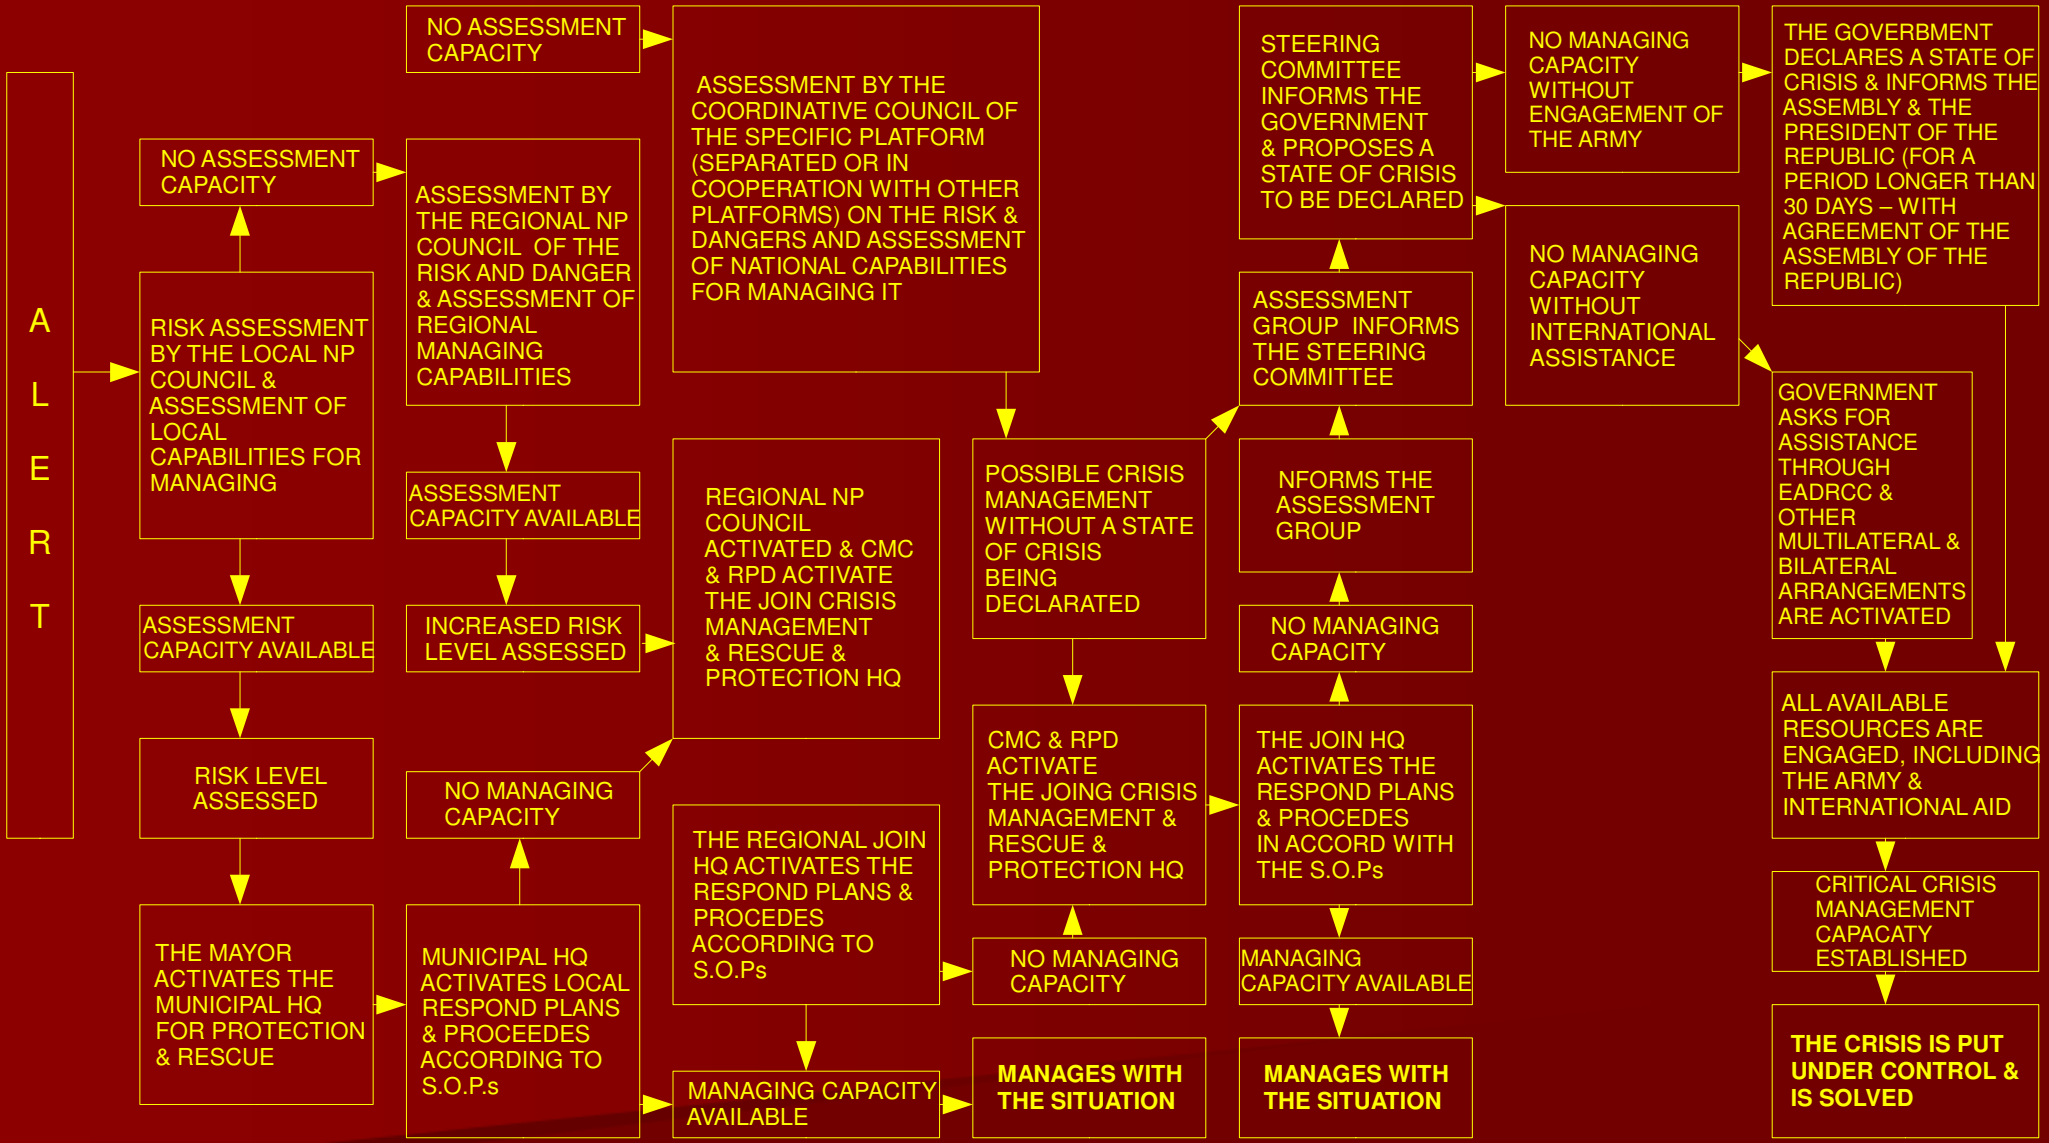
A
L
E
R
T

NO ASSESSMENT CAPACITY

RISK ASSESSMENT BY THE LOCAL NP COUNCIL & ASSESSMENT OF LOCAL CAPABILITIES FOR MANAGING

ASSESSMENT CAPACITY AVAILABLE

RISK LEVEL ASSESSED

THE MAYOR ACTIVATES THE MUNICIPAL HQ FOR PROTECTION & RESCUE

NO ASSESSMENT CAPACITY

ASSESSMENT BY THE REGIONAL NP COUNCIL OF THE RISK AND DANGER & ASSESSMENT OF REGIONAL MANAGING CAPABILITIES

ASSESSMENT CAPACITY AVAILABLE

INCREASED RISK LEVEL ASSESSED

NO MANAGING CAPACITY

MUNICIPAL HQ ACTIVATES LOCAL RESPOND PLANS & PROCEEDES ACCORDING TO S.O.P.s

ASSESSMENT BY THE COORDINATIVE COUNCIL OF THE SPECIFIC PLATFORM (SEPARATED OR IN COOPERATION WITH OTHER PLATFORMS) ON THE RISK & DANGERS AND ASSESSMENT OF NATIONAL CAPABILITIES FOR MANAGING IT

REGIONAL NP COUNCIL ACTIVATED & CMC & RPD ACTIVATE THE JOIN CRISIS MANAGEMENT & RESCUE & PROTECTION HQ

THE REGIONAL JOIN HQ ACTIVATES THE RESPOND PLANS & PROCEDES ACCORDING TO S.O.Ps

MANAGING CAPACITY AVAILABLE

POSSIBLE CRISIS MANAGEMENT WITHOUT A STATE OF CRISIS BEING DECLARED

CMC & RPD ACTIVATE THE JOING CRISIS MANAGEMENT & RESCUE & PROTECTION HQ

NO MANAGING CAPACITY

MANAGES WITH THE SITUATION

STEERING COMMITTEE INFORMS THE GOVERNMENT & PROPOSES A STATE OF CRISIS TO BE DECLARED

ASSESSMENT GROUP INFORMS THE STEERING COMMITTEE

NFORMS THE ASSESSMENT GROUP

NO MANAGING CAPACITY

THE JOIN HQ ACTIVATES THE RESPOND PLANS & PROCEDES IN ACCORD WITH THE S.O.Ps

MANAGING CAPACITY AVAILABLE

MANAGES WITH THE SITUATION

NO MANAGING CAPACITY WITHOUT ENGAGEMENT OF THE ARMY

NO MANAGING CAPACITY WITHOUT INTERNATIONAL ASSISTANCE

THE GOVERBMENT DECLARES A STATE OF CRISIS & INFORMS THE ASSEMBLY & THE PRESIDENT OF THE REPUBLIC (FOR A PERIOD LONGER THAN 30 DAYS – WITH AGREEMENT OF THE ASSEMBLY OF THE REPUBLIC)

GOVERNMENT ASKS FOR ASSISTANCE THROUGH EADRCC & OTHER MULTILATERAL & BILATERAL ARRANGEMENTS ARE ACTIVATED

ALL AVAILABLE RESOURCES ARE ENGAGED, INCLUDING THE ARMY & INTERNATIONAL AID

CRITICAL CRISIS MANAGEMENT CAPACATY ESTABLISHED

THE CRISIS IS PUT UNDER CONTROL & IS SOLVED